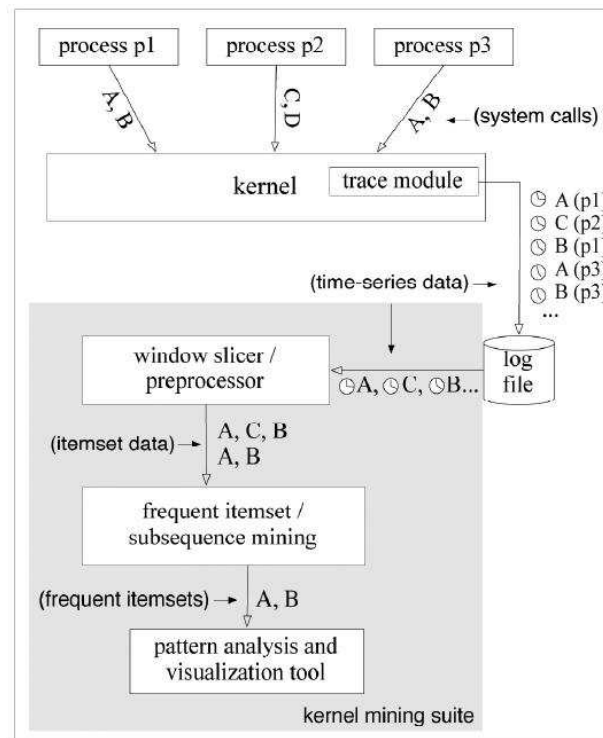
process p1

process p2

process p3

A, B

C, D

A, B

(system calls)

kernel

trace module

A (p1

C (p2

B (p1

A (p3

B (p3

...

(time-series data)

window slicer / preprocessor

log file

A, C, B...

(itemset data)

A, C, B
A, B

frequent itemset / subsequence mining

(frequent itemsets)

A, B

pattern analysis and visualization tool

kernel mining suite